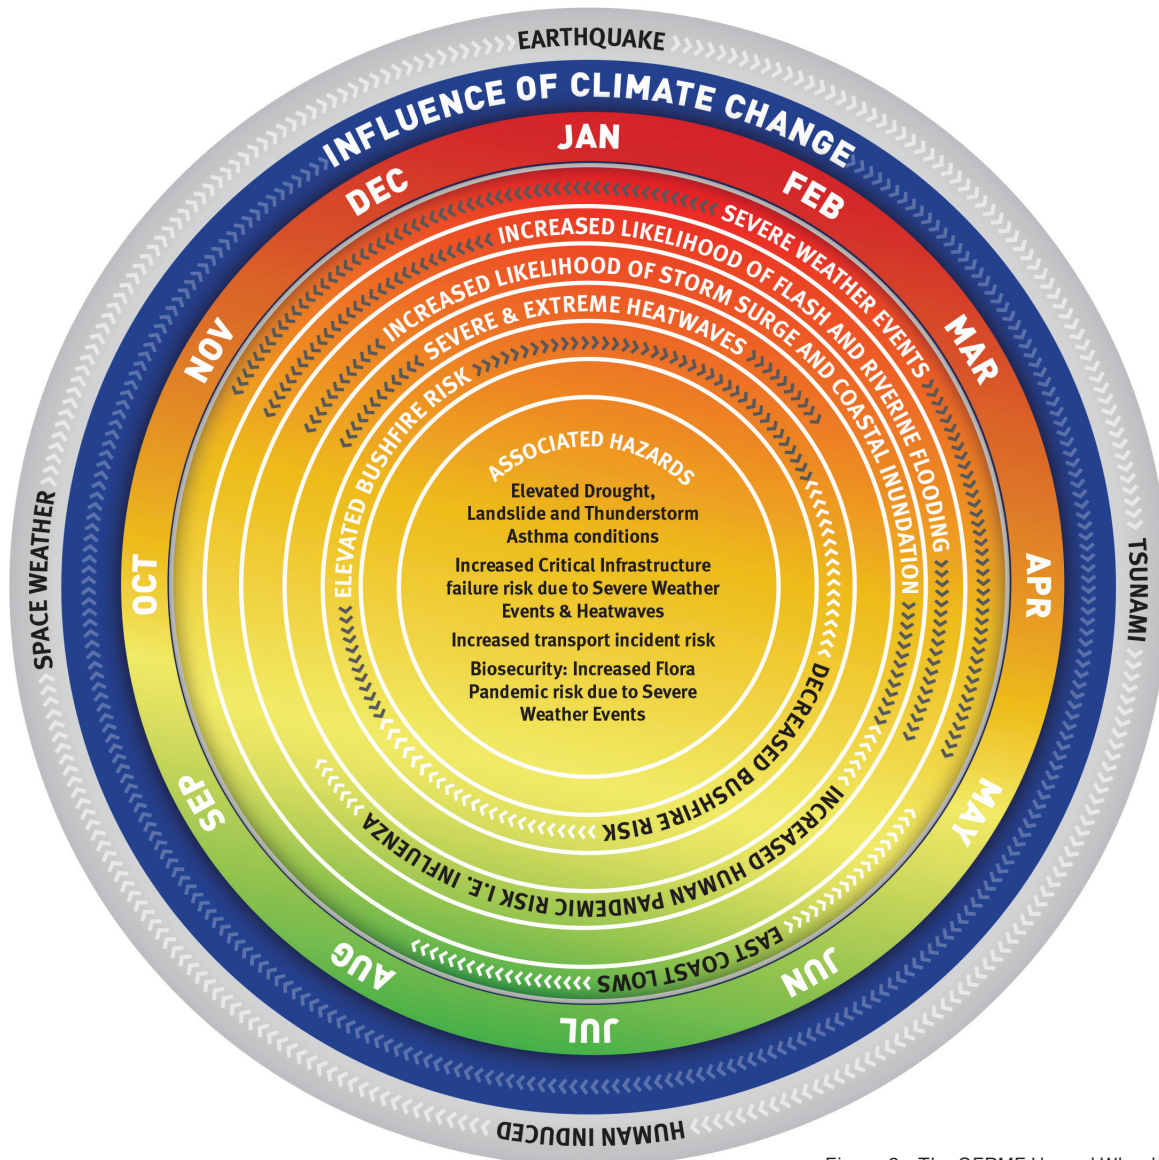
EARTHQUAKE

TSUNAMI

HUMAN INDUCED

SPACE WEATHER

INFLUENCE OF CLIMATE CHANGE

JAN

FEB

MAR

APR

MAY

JUN

JUL

AUG

SEP

OCT

NOV

DEC

SEVERE WEATHER EVENTS

INCREASED LIKELIHOOD OF FLASH AND RIVERINE FLOODING

INCREASED LIKELIHOOD OF STORM SURGE AND COASTAL INUNDATION

SEVERE & EXTREME HEATWAVES

ELEVATED BUSHFIRE RISK

DECREASED BUSHFIRE RISK

INCREASED HUMAN PANDEMIC RISK I.E. INFLUENZA

EAST COAST LOWS

ASSOCIATED HAZARDS

Elevated Drought, Landslide and Thunderstorm Asthma conditions

Increased Critical Infrastructure failure risk due to Severe Weather Events & Heatwaves

Increased transport incident risk

Biosecurity: Increased Flora Pandemic risk due to Severe Weather Events

Figure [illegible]